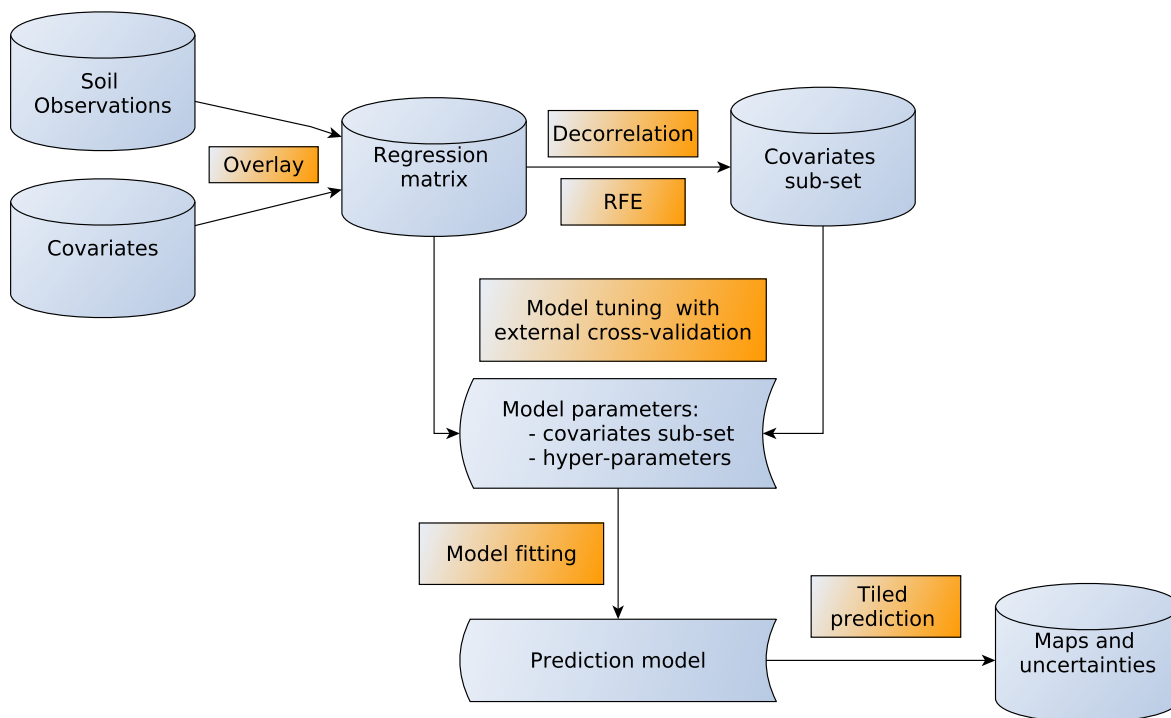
Soil Observations

Overlay

Covariates

Regression matrix

Decorrelation

RFE

Covariates sub-set

Model tuning with external cross-validation

Model parameters:
- covariates sub-set
- hyper-parameters

Model fitting

Tiled prediction

Prediction model

Maps and uncertainties